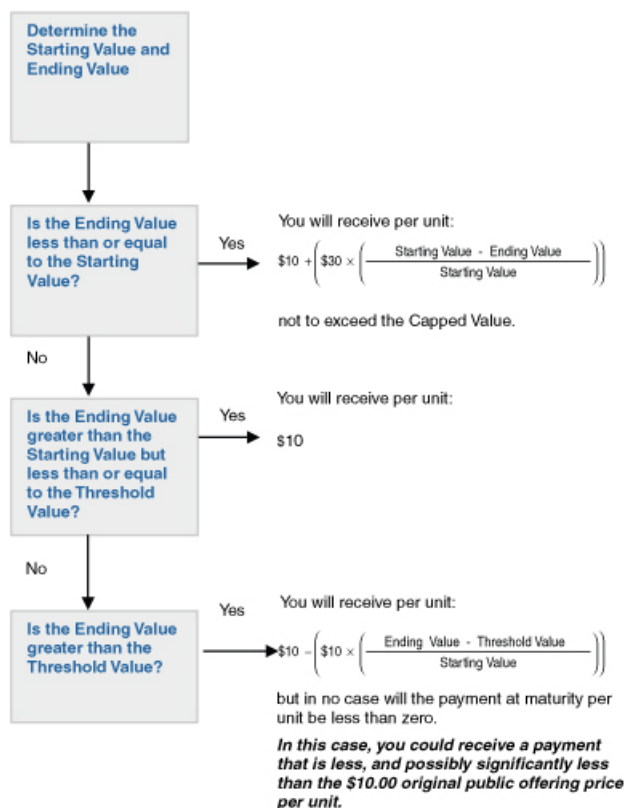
Determine the Starting Value and Ending Value

Is the Ending Value less than or equal to the Starting Value?

Yes

You will receive per unit:

$\$10 + \left(\$30 \times \left(\frac{\text{Starting Value - Ending Value}}{\text{Starting Value}}\right)\right)$

not to exceed the Capped Value.

No

Is the Ending Value greater than the Starting Value but less than or equal to the Threshold Value?

Yes

You will receive per unit:

$10

No

Is the Ending Value greater than the Threshold Value?

Yes

You will receive per unit:

$\$10 - \left(\$10 \times \left(\frac{\text{Ending Value - Threshold Value}}{\text{Starting Value}}\right)\right)$

but in no case will the payment at maturity per unit be less than zero.

In this case, you could receive a payment that is less, and possibly significantly less than the $10.00 original public offering price per unit.